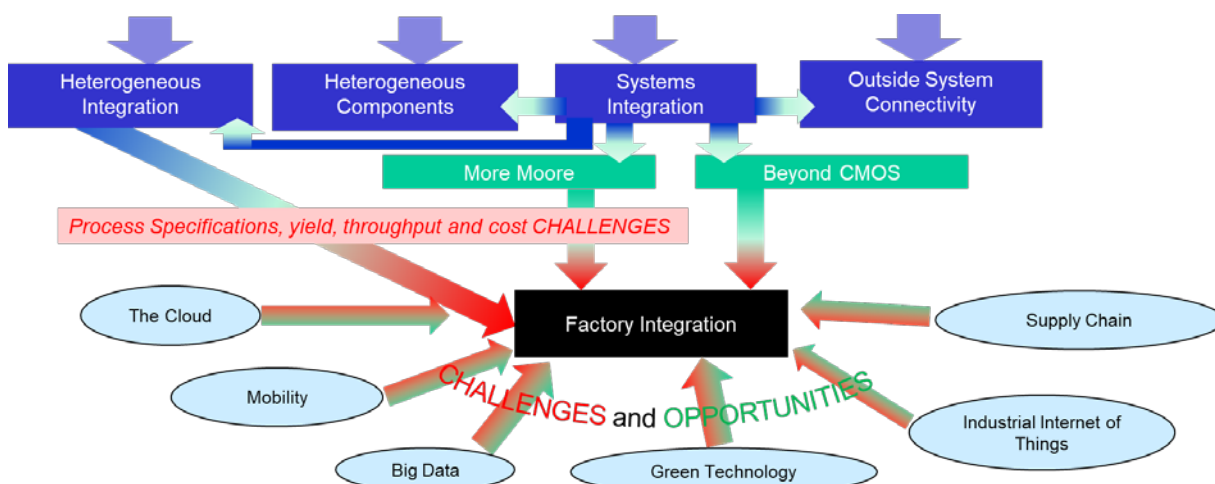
Heterogeneous Integration

Heterogeneous Components

Systems Integration

Outside System Connectivity

More Moore

Beyond CMOS

Process Specifications, yield, throughput and cost CHALLENGES

The Cloud

Factory Integration

Supply Chain

Mobility

CHALLENGES and OPPORTUNITIES

Industrial Internet of Things

Big Data

Green Technology